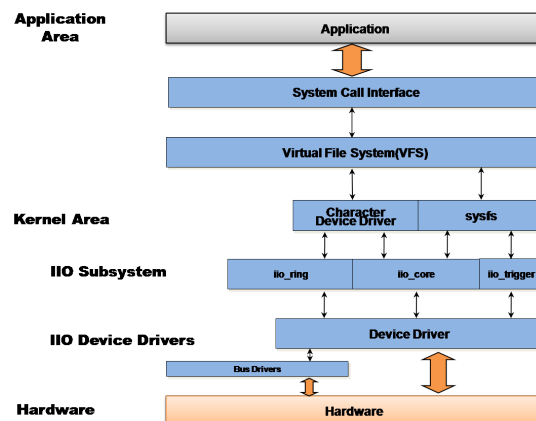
Application Area

Application

System Call Interface

Virtual File System(VFS)

Kernel Area

Character Device Driver

sysfs

IIO Subsystem

iio_ring

iio_core

iio_trigger

IIO Device Drivers

Device Driver

Bus Drivers

Hardware

Hardware